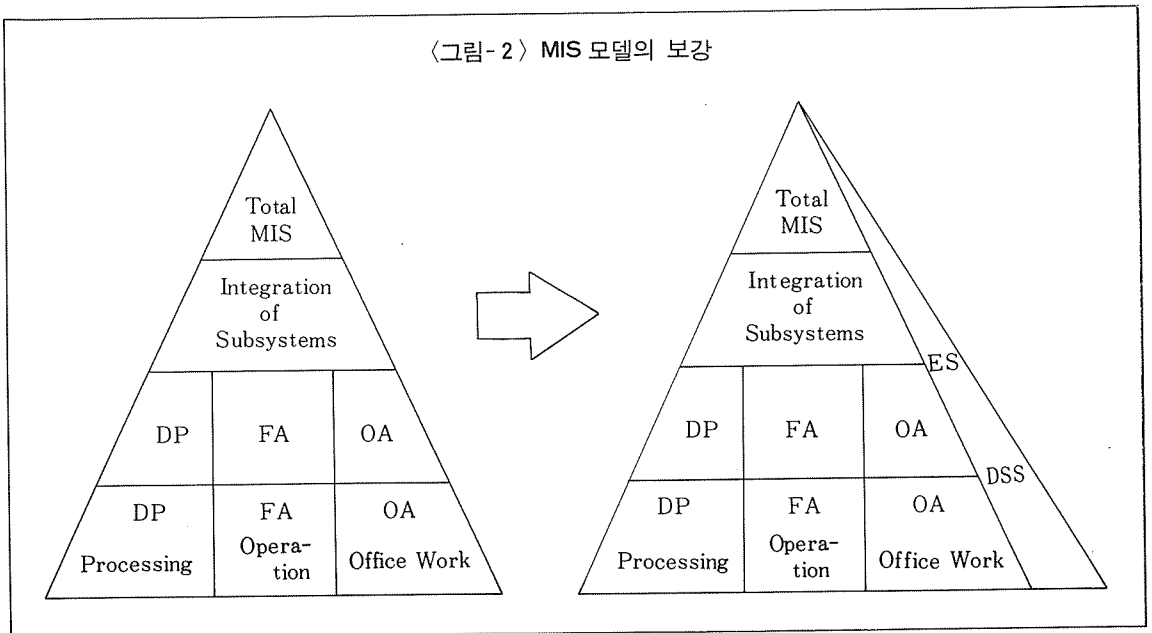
〈그림-2〉 MIS 모델의 보강

Total MIS

Integration of Subsystems

DP

FA

OA

DP Processing

FA Operation

OA Office Work

Total MIS

Integration of Subsystems

ES

DP

FA

OA

DSS

DP Processing

FA Operation

OA Office Work